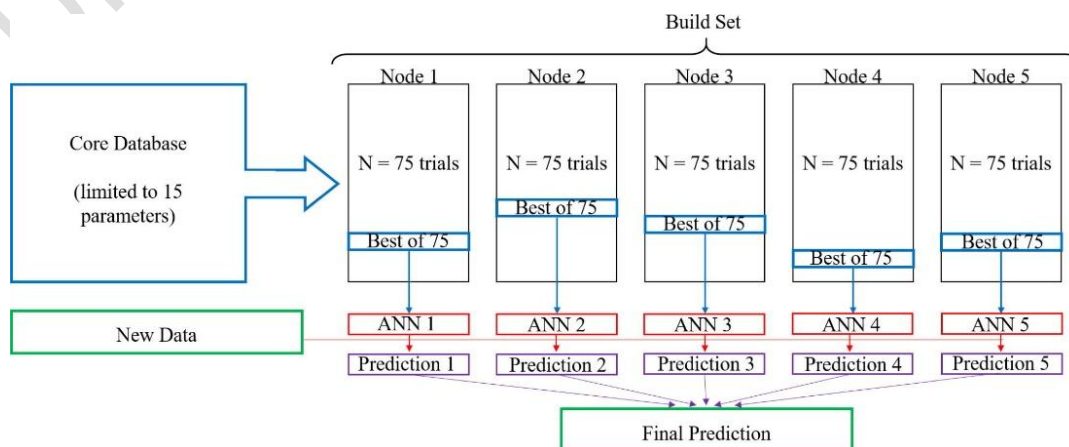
Build Set

Node 1
N = 75 trials
Best of 75

Node 2
N = 75 trials
Best of 75

Node 3
N = 75 trials
Best of 75

Node 4
N = 75 trials
Best of 75

Node 5
N = 75 trials
Best of 75

Core Database

(limited to 15 parameters)

New Data

ANN 1
ANN 2
ANN 3
ANN 4
ANN 5

Prediction 1
Prediction 2
Prediction 3
Prediction 4
Prediction 5

Final Prediction